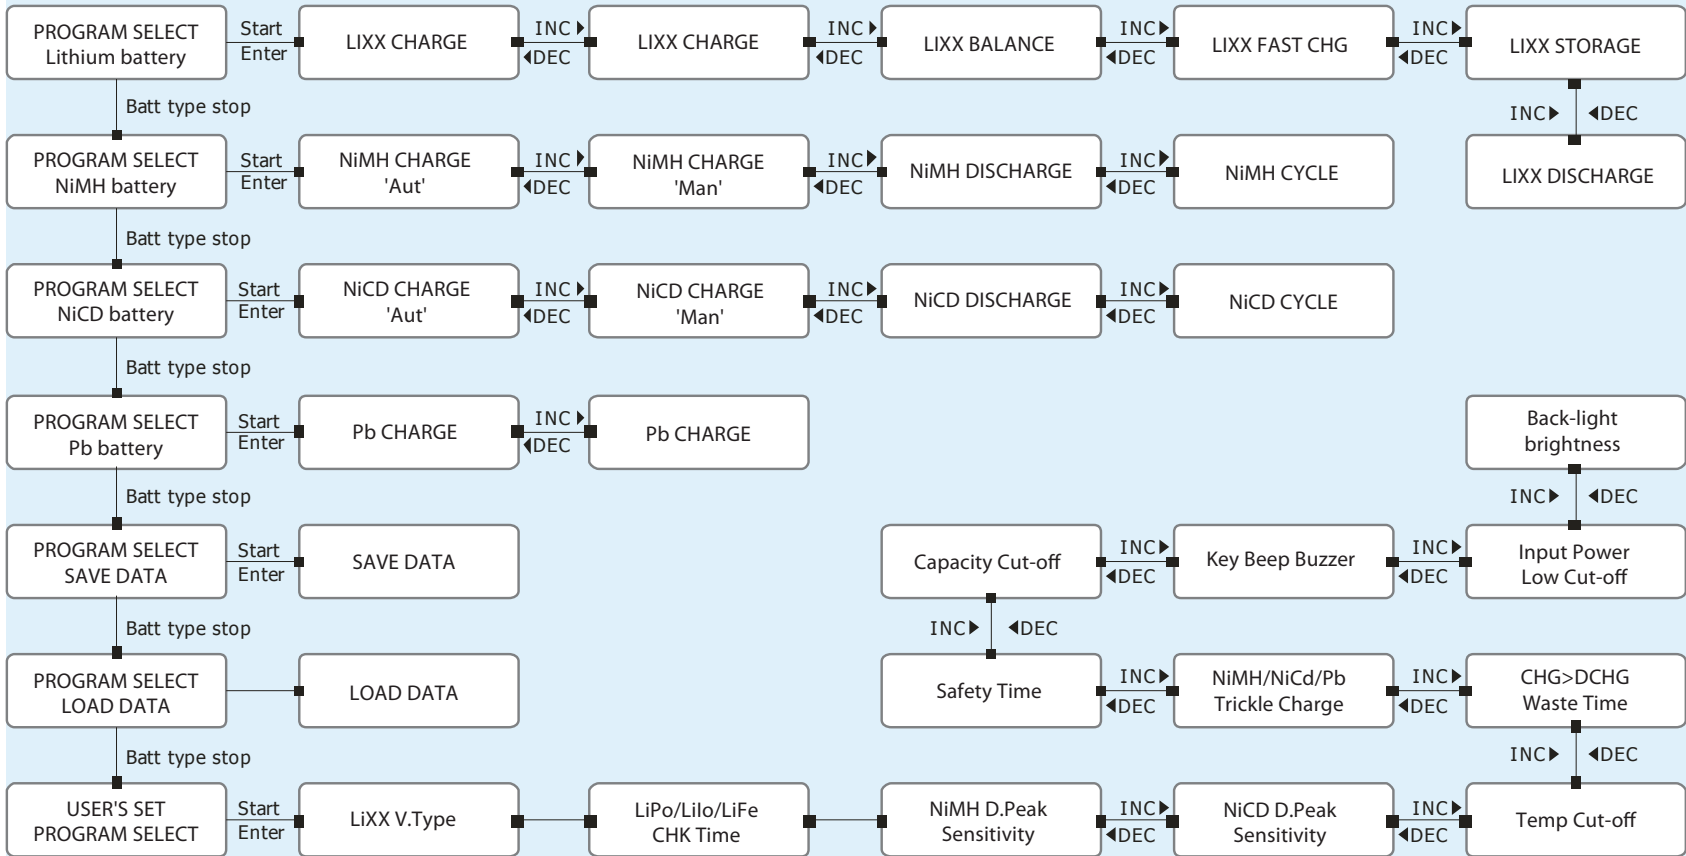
PROGRAM SELECT Lithium battery
Start Enter
LIXX CHARGE
INC DEC
LIXX CHARGE
INC DEC
LIXX BALANCE
INC DEC
LIXX FAST CHG
INC DEC
LIXX STORAGE
INC DEC
LIXX DISCHARGE

Batt type stop

PROGRAM SELECT NiMH battery
Start Enter
NiMH CHARGE 'Aut'
INC DEC
NiMH CHARGE 'Man'
INC DEC
NiMH DISCHARGE
INC DEC
NiMH CYCLE

Batt type stop

PROGRAM SELECT NiCD battery
Start Enter
NiCD CHARGE 'Aut'
INC DEC
NiCD CHARGE 'Man'
INC DEC
NiCD DISCHARGE
INC DEC
NiCD CYCLE

Batt type stop

PROGRAM SELECT Pb battery
Start Enter
Pb CHARGE
INC DEC
Pb CHARGE

Back-light brightness
INC DEC

Batt type stop

PROGRAM SELECT SAVE DATA
Start Enter
SAVE DATA

Capacity Cut-off
INC DEC
Key Beep Buzzer
INC DEC
Input Power Low Cut-off

Batt type stop

INC DEC

PROGRAM SELECT LOAD DATA
LOAD DATA

Safety Time
INC DEC
NiMH/NiCd/Pb Trickle Charge
INC DEC
CHG>DCHG Waste Time

Batt type stop

INC DEC

USER'S SET PROGRAM SELECT
Start Enter
LiXX V.Type
LiPo/LiIo/LiFe CHK Time
NiMH D.Peak Sensitivity
INC DEC
NiCD D.Peak Sensitivity
INC DEC
Temp Cut-off